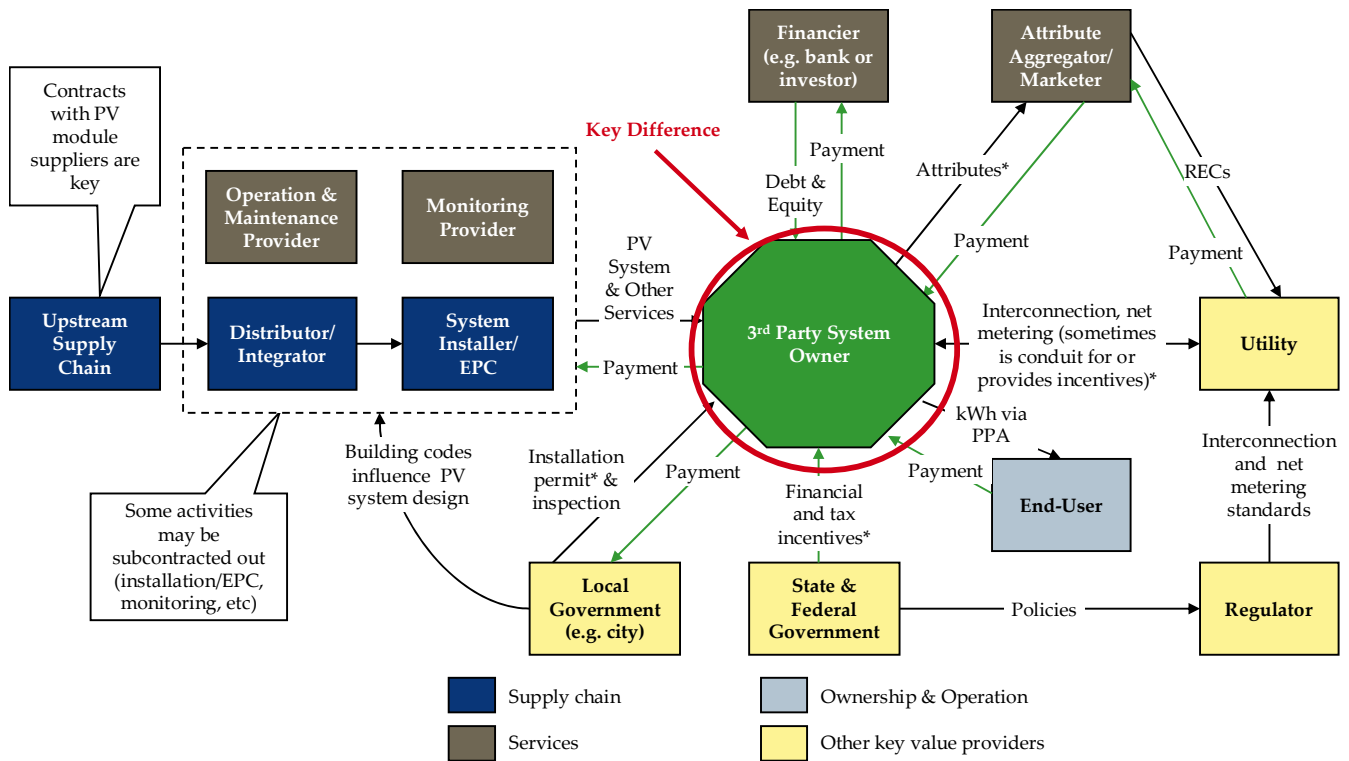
Contracts with PV module suppliers are key

Operation & Maintenance Provider

Monitoring Provider

Financier (e.g. bank or investor)

Attribute Aggregator/ Marketer

Key Difference

Payment

Debt & Equity

Attributes*

RECs

Payment

Payment

PV System & Other Services

Upstream Supply Chain

Distributor/ Integrator

System Installer/ EPC

$3^{rd}$ Party System Owner

Interconnection, net metering (sometimes is conduit for or provides incentives)*

Utility

Payment

kWh via PPA

Building codes influence PV system design

Installation permit* & inspection

Payment

Payment

Interconnection and net metering standards

End-User

Some activities may be subcontracted out (installation/EPC, monitoring, etc)

Financial and tax incentives*

Local Government (e.g. city)

State & Federal Government

Policies

Regulator

Supply chain

Ownership & Operation

Services

Other key value providers